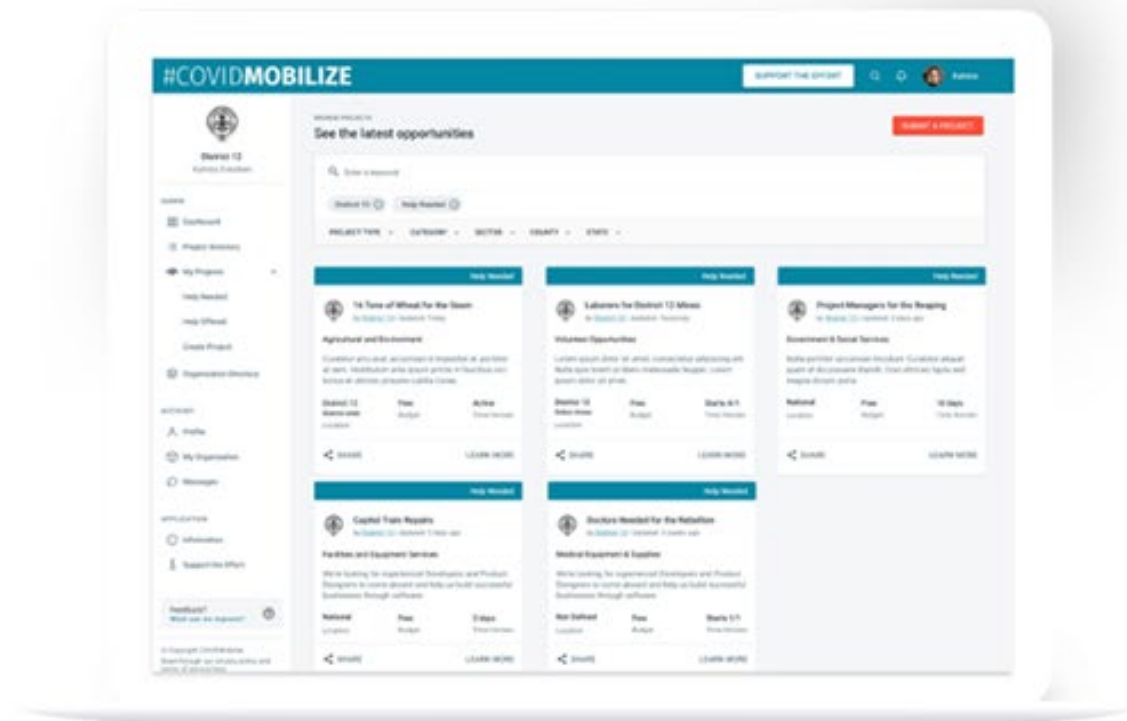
#COVIDMOBILIZE

SUPPORT THE EFFORT

Katniss

District 12
Katniss Everdeen

Dashboard

Project Directory

My Projects

Help Needed

Help Offered

Create Project

Organization Directory

ACCOUNT

Profile

My Organization

Messages

APPLICATION

Information

Support the Effort

Feedback?
What can we improve?

© Copyright COVIDMobilize

BROWSE PROJECTS

See the latest opportunities

SUBMIT A PROJECT

Enter a keyword

District 12

Help Needed

PROJECT TYPE

CATEGORY

SECTOR

COUNTY

STATE

Help Needed

1k Tons of Wheat for the Seam

Agricultural and Environment

District 12

Free

Active

SHARE

LEARN MORE

Help Needed

Laborers for District 12 Mines

Volunteer Opportunities

District 12

Free

Starts 6/1

SHARE

LEARN MORE

Help Needed

Project Managers for the Reaping

Government & Social Services

National

Free

10 days

SHARE

LEARN MORE

Help Needed

Capitol Train Repairs

Facilities and Equipment Services

We're looking for experienced Developers and Product Designers to come aboard and help us build successful businesses through software.

National

Free

3 days

SHARE

LEARN MORE

Help Needed

Doctors Needed for the Rebellion

Medical Equipment & Supplies

We're looking for experienced Developers and Product Designers to come aboard and help us build successful businesses through software.

Not Defined

Free

Starts 7/1

SHARE

LEARN MORE